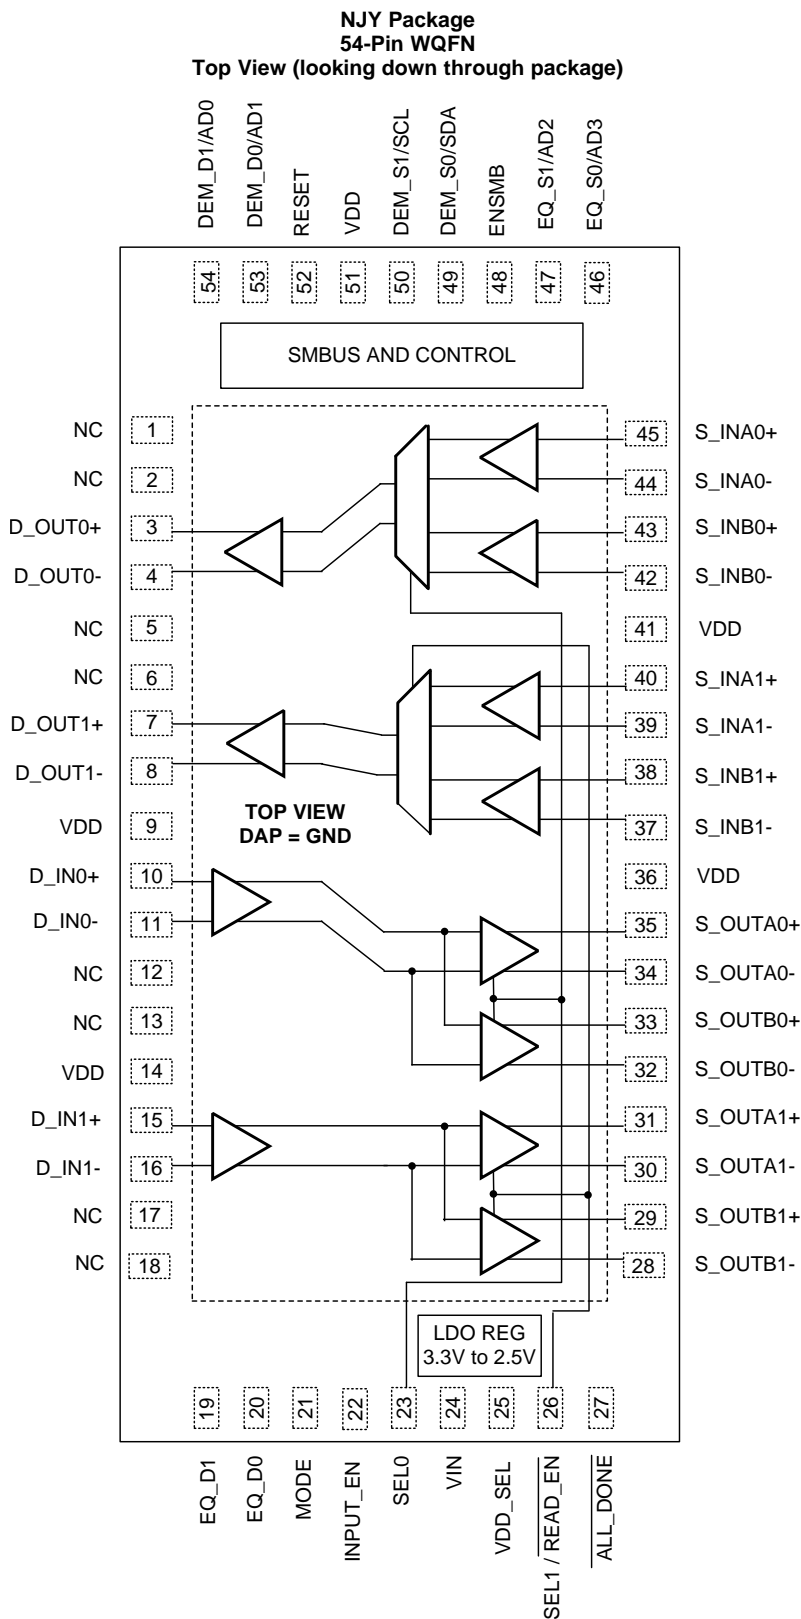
NJY Package
54-Pin WQFN
Top View (looking down through package)

DEM_D1/AD0 DEM_D0/AD1 RESET VDD DEM_S1/SCL DEM_S0/SDA ENSMB EQ_S1/AD2 EQ_S0/AD3

54 53 52 51 50 49 48 47 46

SMBUS AND CONTROL

NC 1
NC 2
D_OUT0+ 3
D_OUT0- 4
NC 5
NC 6
D_OUT1+ 7
D_OUT1- 8
VDD 9
D_IN0+ 10
D_IN0- 11
NC 12
NC 13
VDD 14
D_IN1+ 15
D_IN1- 16
NC 17
NC 18

45 S_INA0+
44 S_INA0-
43 S_INB0+
42 S_INB0-
41 VDD
40 S_INA1+
39 S_INA1-
38 S_INB1+
37 S_INB1-
36 VDD
35 S_OUTA0+
34 S_OUTA0-
33 S_OUTB0+
32 S_OUTB0-
31 S_OUTA1+
30 S_OUTA1-
29 S_OUTB1+
28 S_OUTB1-

TOP VIEW
DAP = GND

LDO REG
3.3V to 2.5V

19 20 21 22 23 24 25 26 27

EQ_D1 EQ_D0 MODE INPUT_EN SEL0 VIN VDD_SEL SEL1 / $\overline{READ\_EN}$ $\overline{ALL\_DONE}$